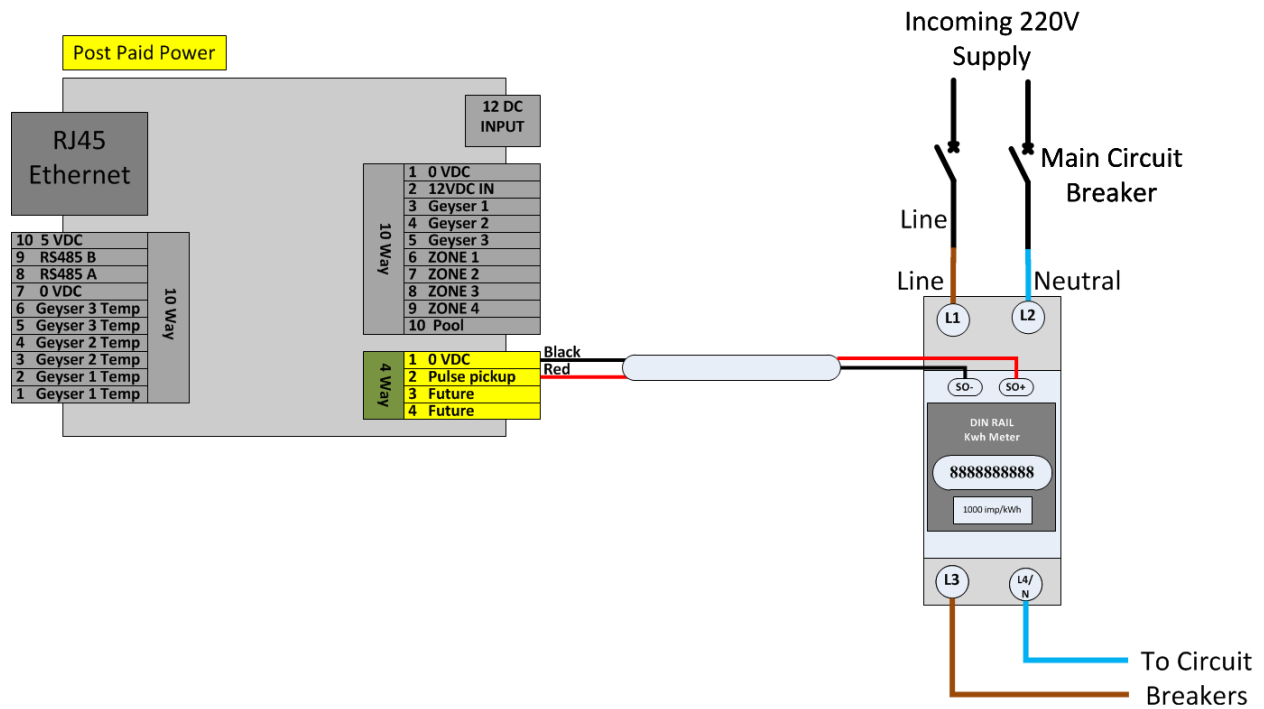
Post Paid Power

RJ45 Ethernet

12 DC INPUT

| 10 | 5 VDC |
|---|---|
| 9 | RS485 B |
| 8 | RS485 A |
| 7 | 0 VDC |
| 6 | Geyser 3 Temp |
| 5 | Geyser 3 Temp |
| 4 | Geyser 2 Temp |
| 3 | Geyser 2 Temp |
| 2 | Geyser 1 Temp |
| 1 | Geyser 1 Temp |

10 Way

10 Way

| 1 | 0 VDC |
|---|---|
| 2 | 12VDC IN |
| 3 | Geyser 1 |
| 4 | Geyser 2 |
| 5 | Geyser 3 |
| 6 | ZONE 1 |
| 7 | ZONE 2 |
| 8 | ZONE 3 |
| 9 | ZONE 4 |
| 10 | Pool |

4 Way

| 1 | 0 VDC |
|---|---|
| 2 | Pulse pickup |
| 3 | Future |
| 4 | Future |

Black
Red

Incoming 220V Supply

Main Circuit Breaker

Line

Line

Neutral

L1

L2

SO-

SO+

DIN RAIL
Kwh Meter

8888888888

1000 imp/kWh

L3

L4/ N

To Circuit Breakers